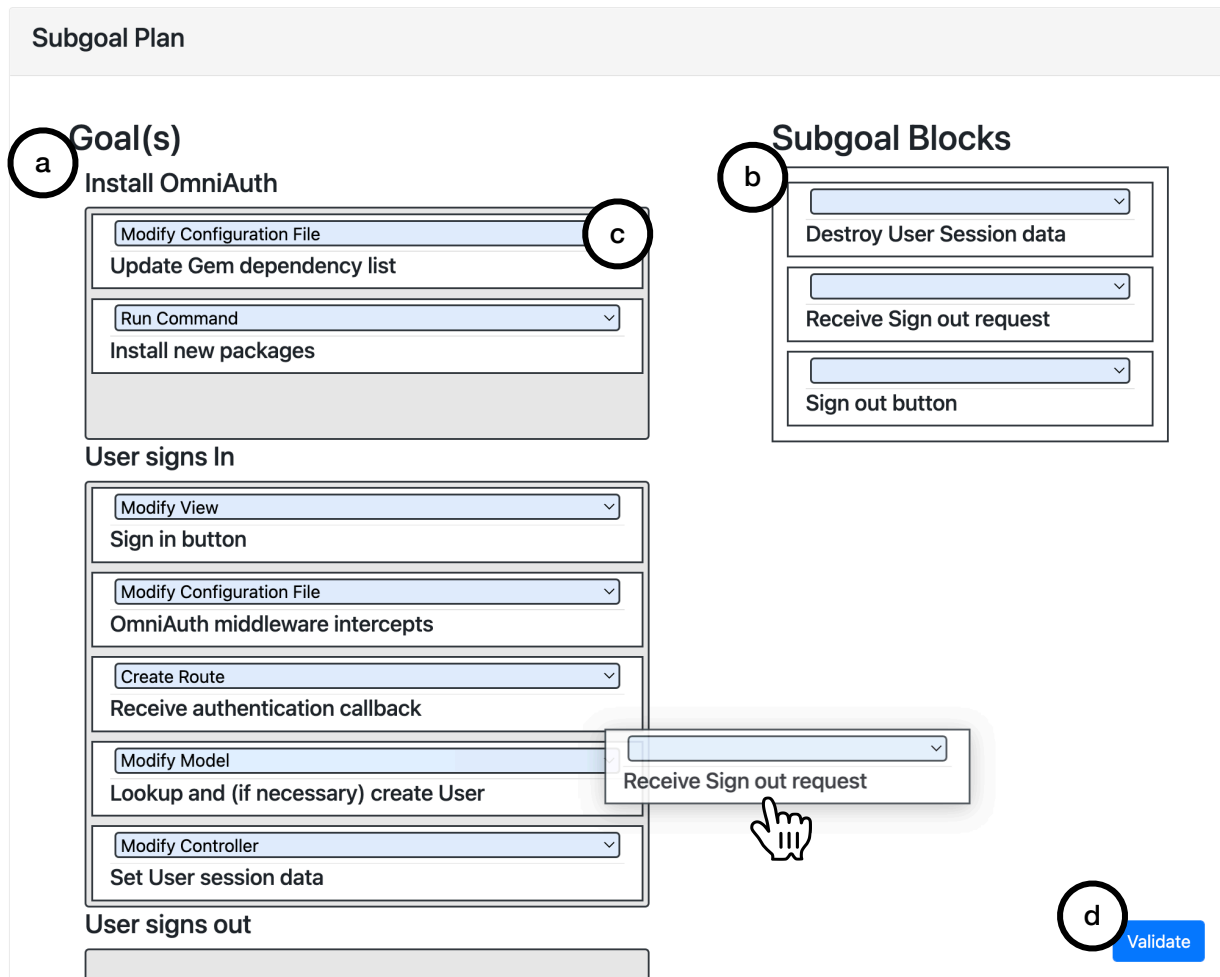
Subgoal Plan

a

Goal(s)

Install OmniAuth

Modify Configuration File

c

Update Gem dependency list

Run Command

Install new packages

User signs In

Modify View

Sign in button

Modify Configuration File

OmniAuth middleware intercepts

Create Route

Receive authentication callback

Modify Model

Lookup and (if necessary) create User

Modify Controller

Set User session data

User signs out

Subgoal Blocks

b

Destroy User Session data

Receive Sign out request

Sign out button

Receive Sign out request

d

Validate